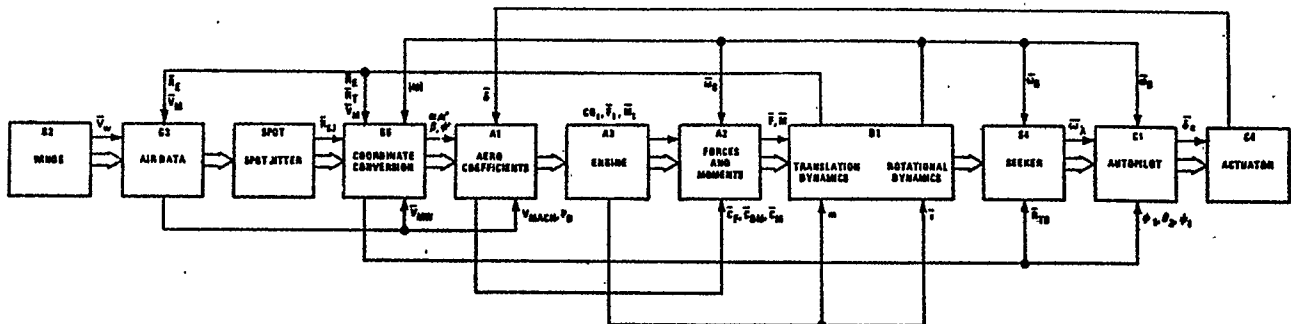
S2
WINDS

$\bar{V}_w$

C3
AIR DATA

$\bar{R}_E$
$\bar{V}_M$

SPOT
SPOT JITTER

$\bar{R}_{SJ}$

$\bar{R}_E$
$\bar{R}_T$
$\bar{V}_M$

|M|

B5
COORDINATE CONVERSION

$\alpha, \alpha'$
$\beta, \phi'$

$\bar{V}_{MW}$

$\bar{\delta}$

A1
AERO COEFFICIENTS

$V_{MACH}, \rho_0$

$CG_x, \bar{T}_1, \bar{M}_t$

A3
ENGINE

$\bar{\omega}_B$

A2
FORCES AND MOMENTS

$\bar{C}_F, \bar{C}_{DM}, \bar{C}_M$

$\bar{F}, \bar{M}$

B1
TRANSLATION DYNAMICS
ROTATIONAL DYNAMICS

m

$\bar{I}$

$\bar{\omega}_B$

S4
SEEKER

$\bar{R}_{TB}$

$\bar{\omega}_\lambda$

$\bar{\omega}_B$

C1
AUTOPILOT

$\phi_1, \theta_2, \psi_3$

$\bar{\delta}_c$

C4
ACTUATOR